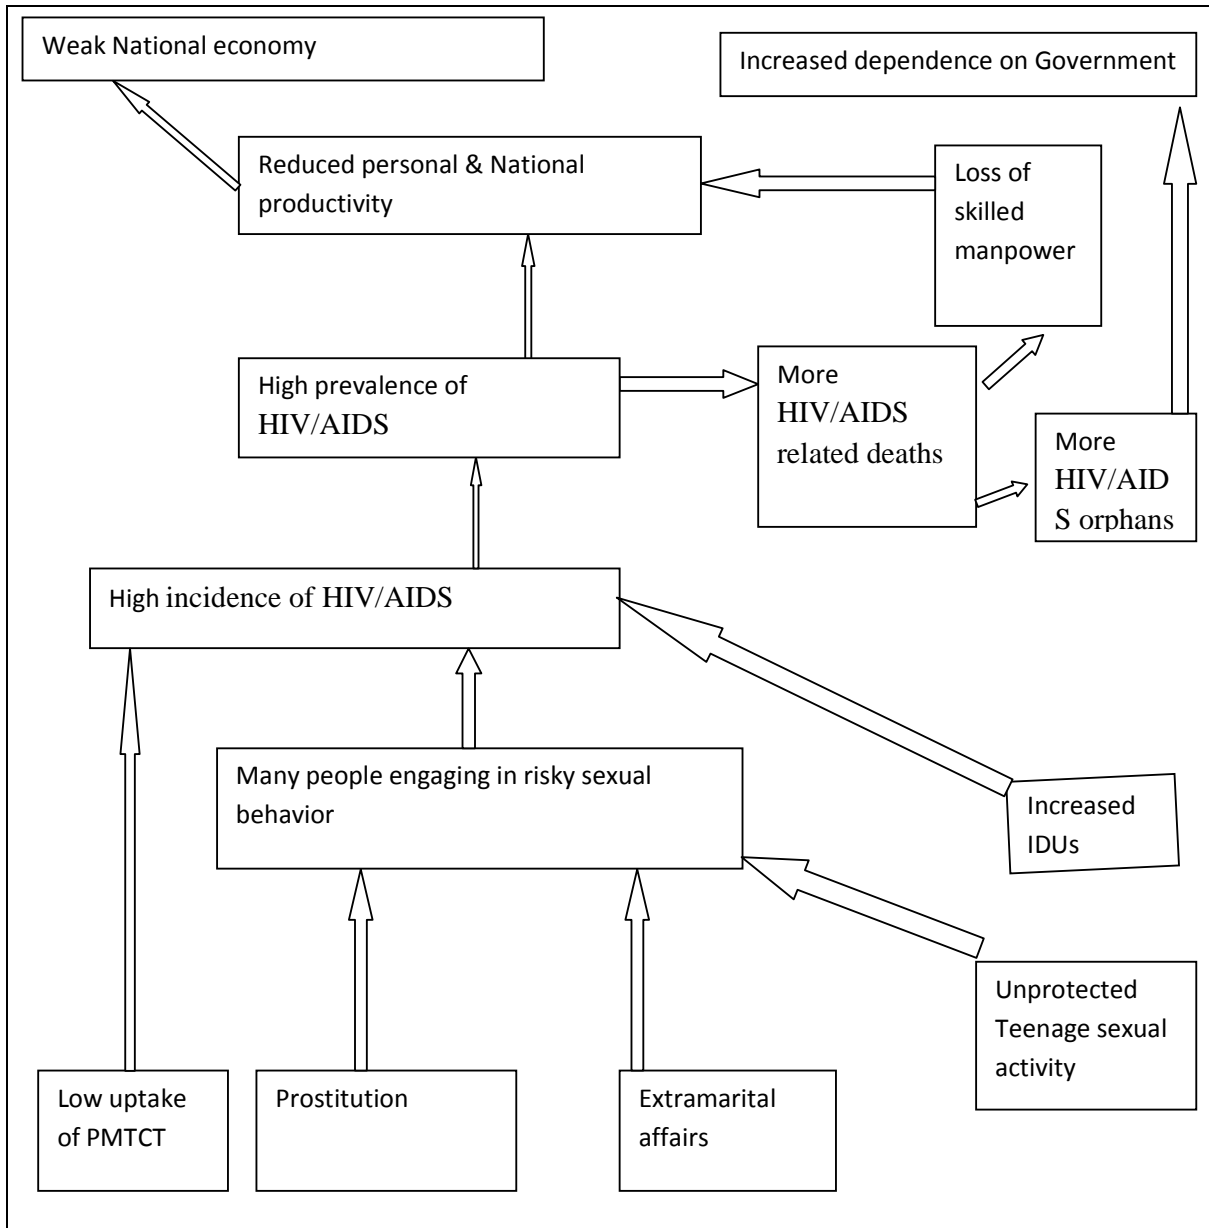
Weak National economy

Increased dependence on Government

Reduced personal & National productivity

Loss of skilled manpower

High prevalence of HIV/AIDS

More HIV/AIDS related deaths

More HIV/AIDS orphans

High incidence of HIV/AIDS

Many people engaging in risky sexual behavior

Increased IDUs

Unprotected Teenage sexual activity

Low uptake of PMTCT

Prostitution

Extramarital affairs